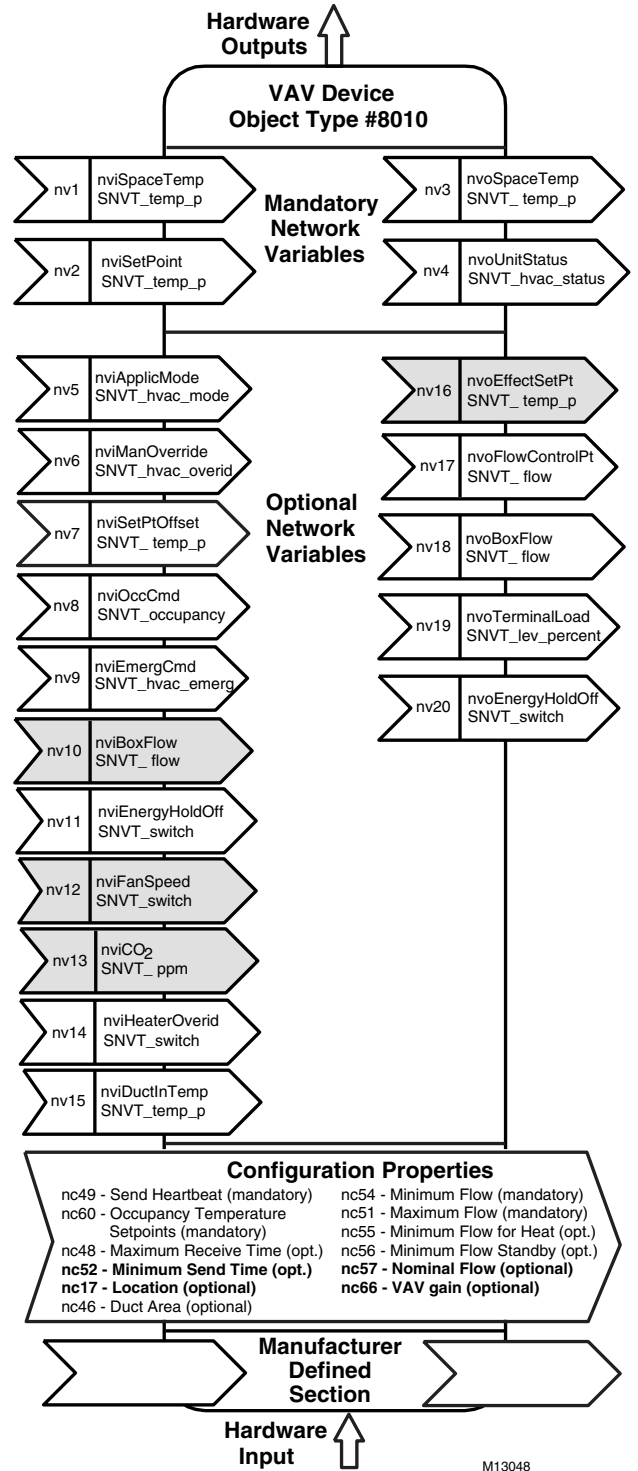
Hardware Outputs

VAV Device Object Type #8010

nv1 nviSpaceTemp SNVT_temp_p

nv2 nviSetPoint SNVT_temp_p

Mandatory Network Variables

nv3 nvoSpaceTemp SNVT_ temp_p

nv4 nvoUnitStatus SNVT_hvac_status

nv5 nviApplicMode SNVT_hvac_mode

nv6 nviManOverride SNVT_hvac_overid

nv7 nviSetPtOffset SNVT_ temp_p

nv8 nviOccCmd SNVT_occupancy

nv9 nviEmergCmd SNVT_hvac_emerg

nv10 nviBoxFlow SNVT_ flow

nv11 nviEnergyHoldOff SNVT_switch

nv12 nviFanSpeed SNVT_switch

nv13 nviCO$_2$ SNVT_ ppm

nv14 nviHeaterOverid SNVT_switch

nv15 nviDuctInTemp SNVT_temp_p

Optional Network Variables

nv16 nvoEffectSetPt SNVT_ temp_p

nv17 nvoFlowControlPt SNVT_ flow

nv18 nvoBoxFlow SNVT_ flow

nv19 nvoTerminalLoad SNVT_lev_percent

nv20 nvoEnergyHoldOff SNVT_switch

Configuration Properties

nc49 - Send Heartbeat (mandatory)
nc60 - Occupancy Temperature Setpoints (mandatory)
nc48 - Maximum Receive Time (opt.)
**nc52 - Minimum Send Time (opt.)**
**nc17 - Location (optional)**
nc46 - Duct Area (optional)

nc54 - Minimum Flow (mandatory)
nc51 - Maximum Flow (mandatory)
nc55 - Minimum Flow for Heat (opt.)
nc56 - Minimum Flow Standby (opt.)
**nc57 - Nominal Flow (optional)**
**nc66 - VAV gain (optional)**

Manufacturer Defined Section

Hardware Input

M13048